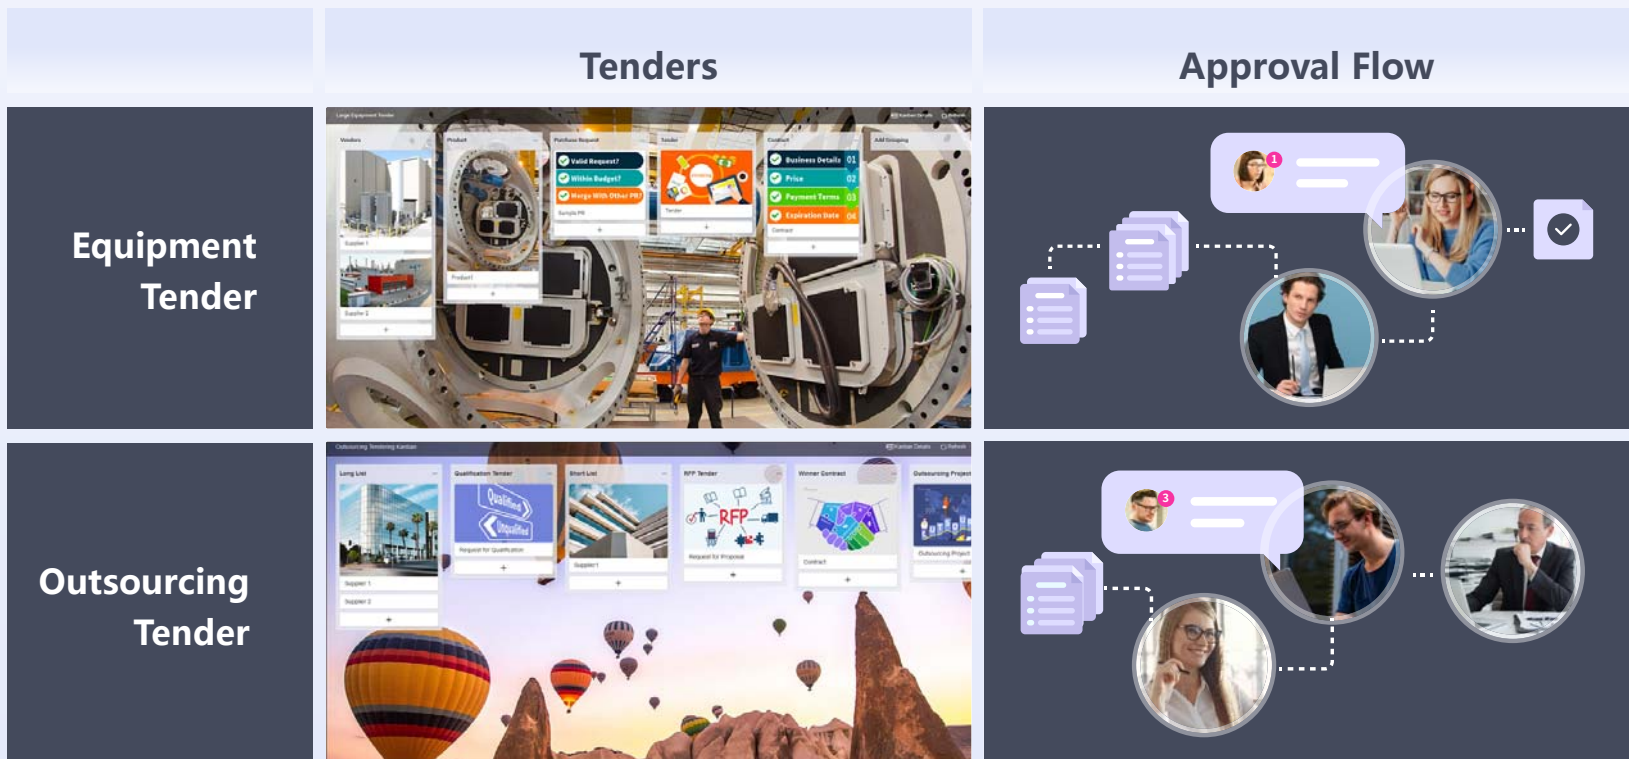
Tenders

Approval Flow

Equipment Tender

Large Equipment Tender

Vendors

Product

Purchase Request

Tender

Contract

Add Grouping

Supplier 1

Supplier 2

Product

Valid Request?

Within Budget?

Merge With Other PR?

Sample PR

Tender

Business Details 01

Price 02

Payment Terms 03

Expiration Date 04

Contract

1

Outsourcing Tender

Outsourcing Tendering Kanban

Long List

Qualification Tender

Short List

RFP Tender

Winner Contract

Outsourcing Project

Qualified

Unqualified

Request for Qualification

Supplier 1

Supplier 2

Supplier1

RFP

Request for Proposal

Contract

Outsourcing Project

3